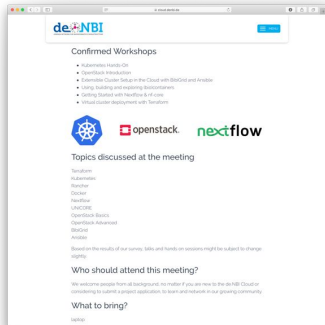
de.NBI

MENU

Confirmed Workshops

Kubernetes Hands-On
OpenStack Introduction
Extensible Cluster Setup in the Cloud with BiBiGrid and Ansible
Using, building and exploring Bioiconteiners
Getting Started with Nextflow & nf-core
Virtual cluster deployment with Terraform

openstack.

nextflow

Topics discussed at the meeting

Terraform
Kubernetes
Rancher
Docker
Nextflow
UNICORE
OpenStack Basics
OpenStack Advanced
BiBiGrid
Ansible

Based on the results of our survey, talks and hands-on sessions might be subject to change slightly.

Who should attend this meeting?

We welcome people from all background, no matter if you are new to the de.NBI Cloud or considering to submit a project application, to learn and network in our growing community.

What to bring?

laptop